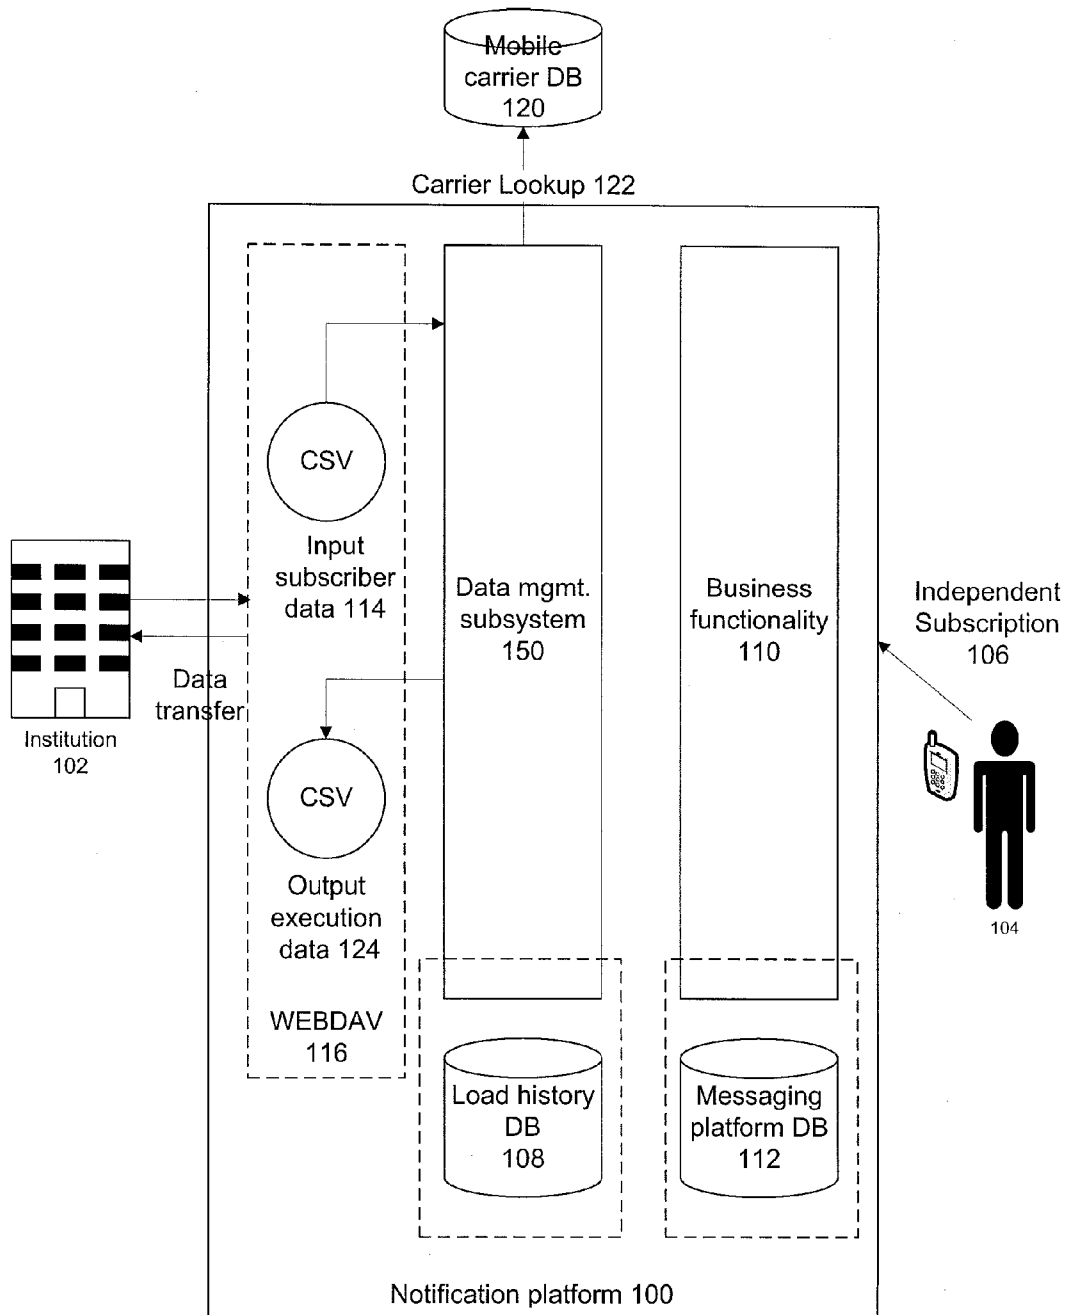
Mobile carrier DB 120

Carrier Lookup 122

CSV

Input subscriber data 114

Data mgmt. subsystem 150

Business functionality 110

Independent Subscription 106

Institution 102

Data transfer

CSV

Output execution data 124

WEBDAV 116

104

Load history DB 108

Messaging platform DB 112

Notification platform 100